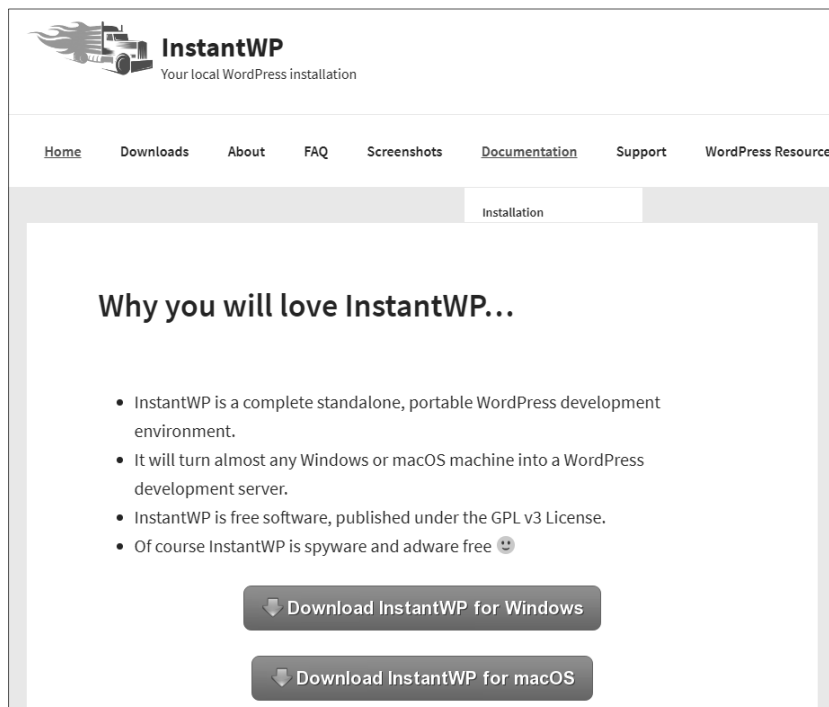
InstantWP
Your local WordPress installation

Home Downloads About FAQ Screenshots Documentation Support WordPress Resource

Installation

Why you will love InstantWP…

- InstantWP is a complete standalone, portable WordPress development environment.
- It will turn almost any Windows or macOS machine into a WordPress development server.
- InstantWP is free software, published under the GPL v3 License.
- Of course InstantWP is spyware and adware free 🙂

Download InstantWP for Windows

Download InstantWP for macOS